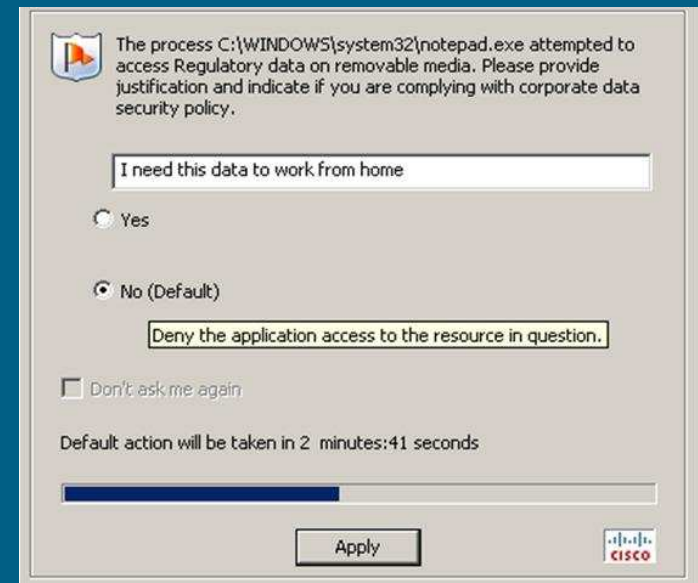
The process C:\WINDOWS\system32\notepad.exe attempted to access Regulatory data on removable media. Please provide justification and indicate if you are complying with corporate data security policy.

I need this data to work from home

Yes

No (Default)

Deny the application access to the resource in question.

Don't ask me again

Default action will be taken in 2 minutes:41 seconds

Apply

cisco